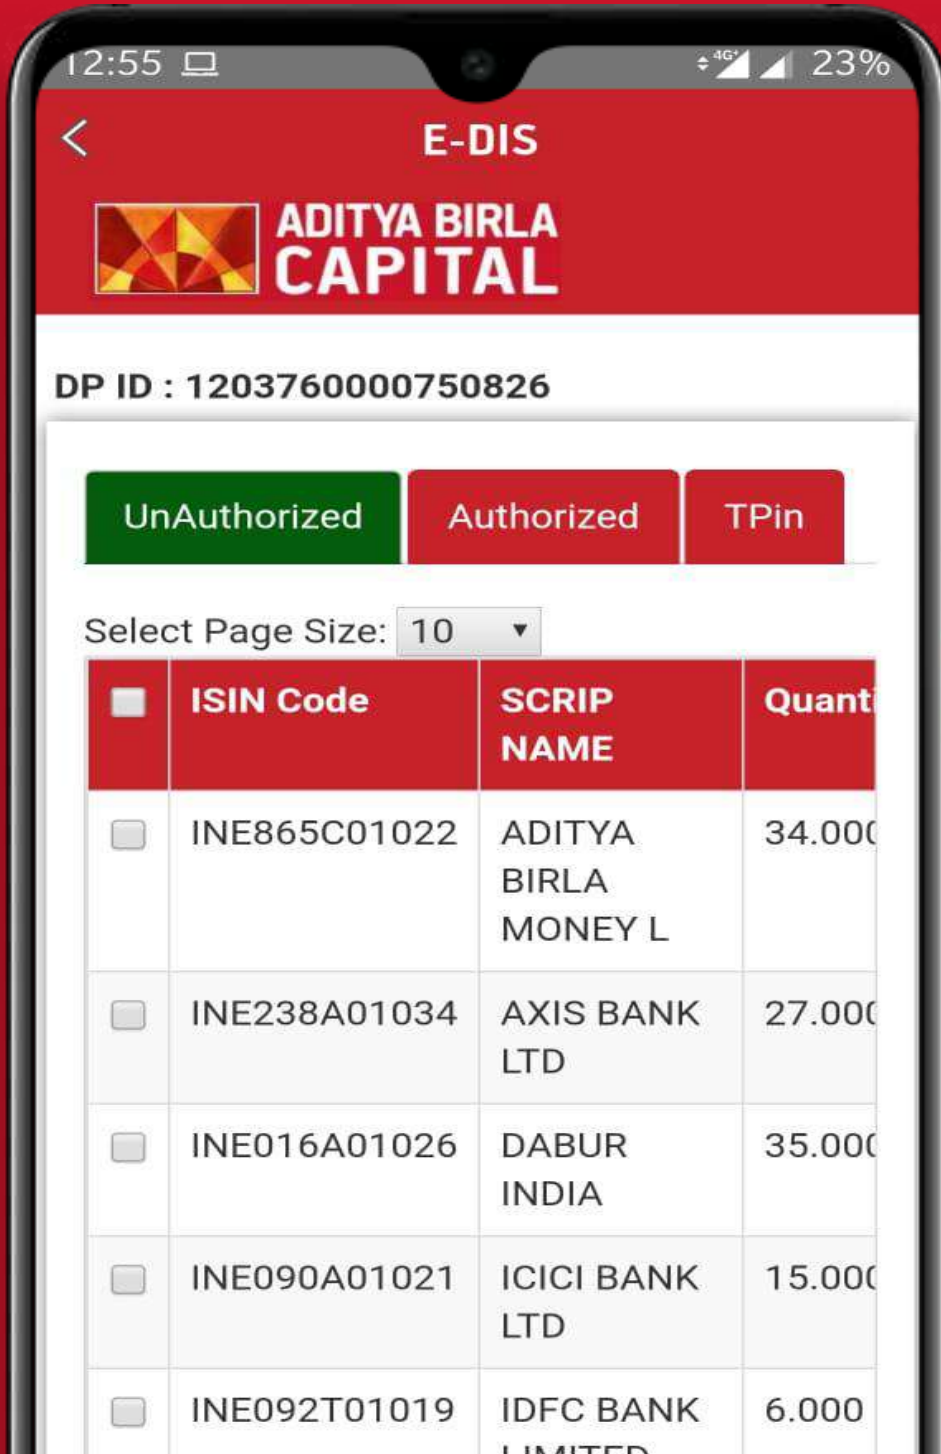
12:55 4G 23%

E-DIS

ADITYA BIRLA CAPITAL

DP ID : 1203760000750826

UnAuthorized Authorized TPin

Select Page Size: 10

| | ISIN Code | SCRIP NAME | Quant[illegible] |
|---|---|---|---|
| | INE865C01022 | ADITYA BIRLA MONEY L | 34.00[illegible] |
| | INE238A01034 | AXIS BANK LTD | 27.00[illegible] |
| | INE016A01026 | DABUR INDIA | 35.00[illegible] |
| | INE090A01021 | ICICI BANK LTD | 15.00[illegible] |
| | INE092T01019 | IDFC BANK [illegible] | 6.000 |